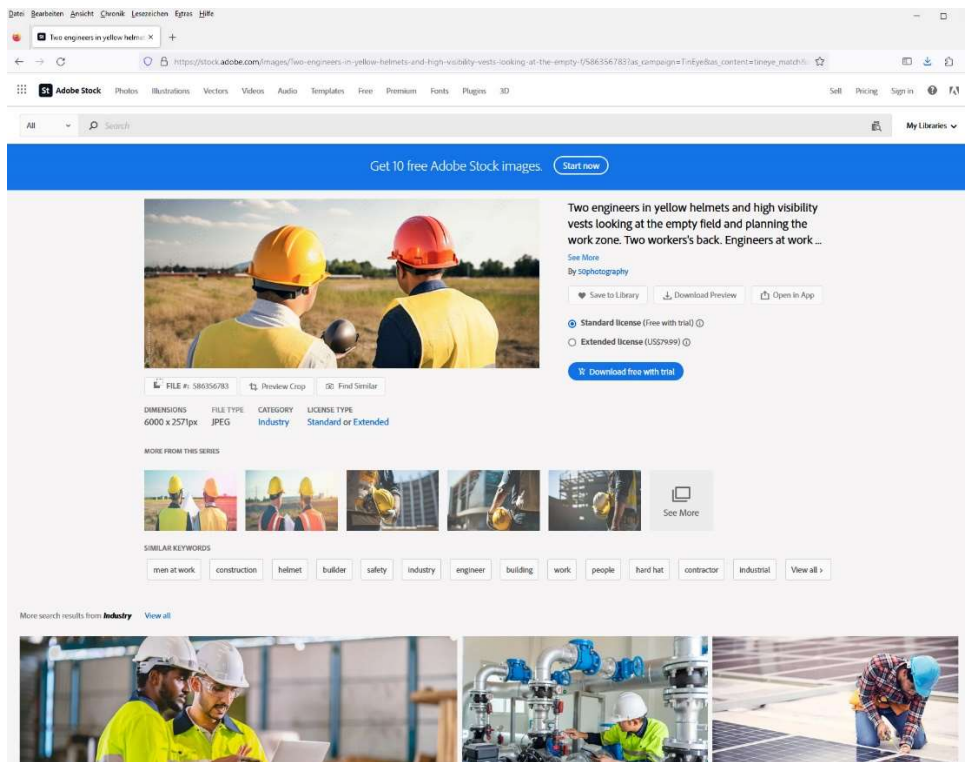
Datei Bearbeiten Ansicht Chronik Lesezeichen Extras Hilfe

Two engineers in yellow helme ×

https://stock.adobe.com/images/two-engineers-in-yellow-helmets-and-high-visibility-vests-looking-at-the-empty-f/586356783?as_campaign=TinEye&as_content=tineye_match&

St Adobe Stock Photos Illustrations Vectors Videos Audio Templates Free Premium Fonts Plugins 3D

Sell Pricing Sign in

All Search

My Libraries

Get 10 free Adobe Stock images. Start now

Two engineers in yellow helmets and high visibility vests looking at the empty field and planning the work zone. Two workers's back. Engineers at work ...

See More

By S0photography

Save to Library Download Preview Open in App

Standard license (Free with trial)

Extended license (US$79.99)

Download free with trial

FILE #: 586356783 Preview Crop Find Similar

DIMENSIONS 6000 x 2571px FILE TYPE JPEG CATEGORY Industry LICENSE TYPE Standard or Extended

MORE FROM THIS SERIES

See More

SIMILAR KEYWORDS

men at work construction helmet builder safety industry engineer building work people hard hat contractor industrial View all

More search results from Industry View all